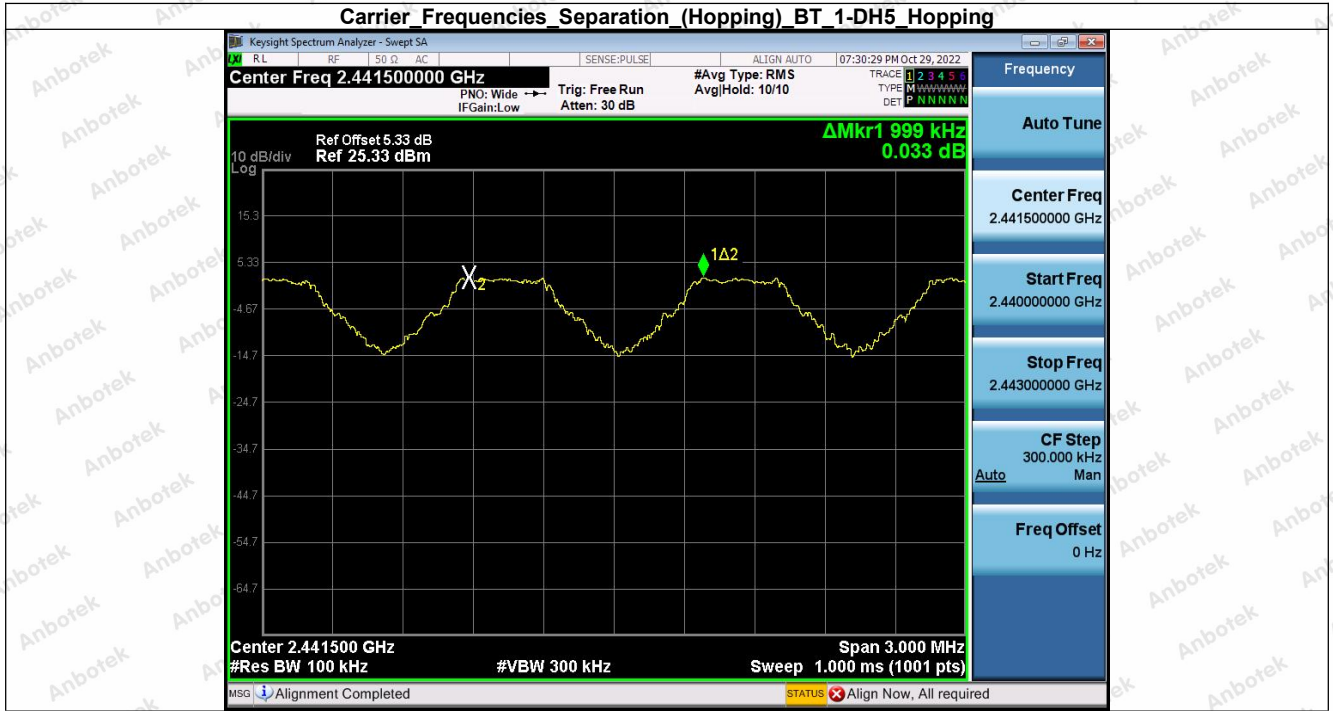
Carrier_Frequencies_Separation_(Hopping)_BT_1-DH5_Hopping

Keysight Spectrum Analyzer - Swept SA

RL RF 50 Ω AC SENSE:PULSE ALIGN AUTO 07:30:29 PM Oct 29, 2022

Center Freq 2.441500000 GHz

PNO: Wide
IFGain:Low

Trig: Free Run
Atten: 30 dB

#Avg Type: RMS
Avg|Hold: 10/10

TRACE 1 2 3 4 5 6
TYPE M WWWWW
DET P N N N N N

Frequency

Ref Offset 5.33 dB
10 dB/div Ref 25.33 dBm
Log

ΔMkr1 999 kHz
0.033 dB

15.3
5.33
-4.67
-14.7
-24.7
-34.7
-44.7
-54.7
-64.7

X2
1Δ2

Center 2.441500 GHz
#Res BW 100 kHz
#VBW 300 kHz
Span 3.000 MHz
Sweep 1.000 ms (1001 pts)

Auto Tune

Center Freq
2.441500000 GHz

Start Freq
2.440000000 GHz

Stop Freq
2.443000000 GHz

CF Step
300.000 kHz
Auto Man

Freq Offset
0 Hz

MSG Alignment Completed
STATUS Align Now, All required

Anbotek